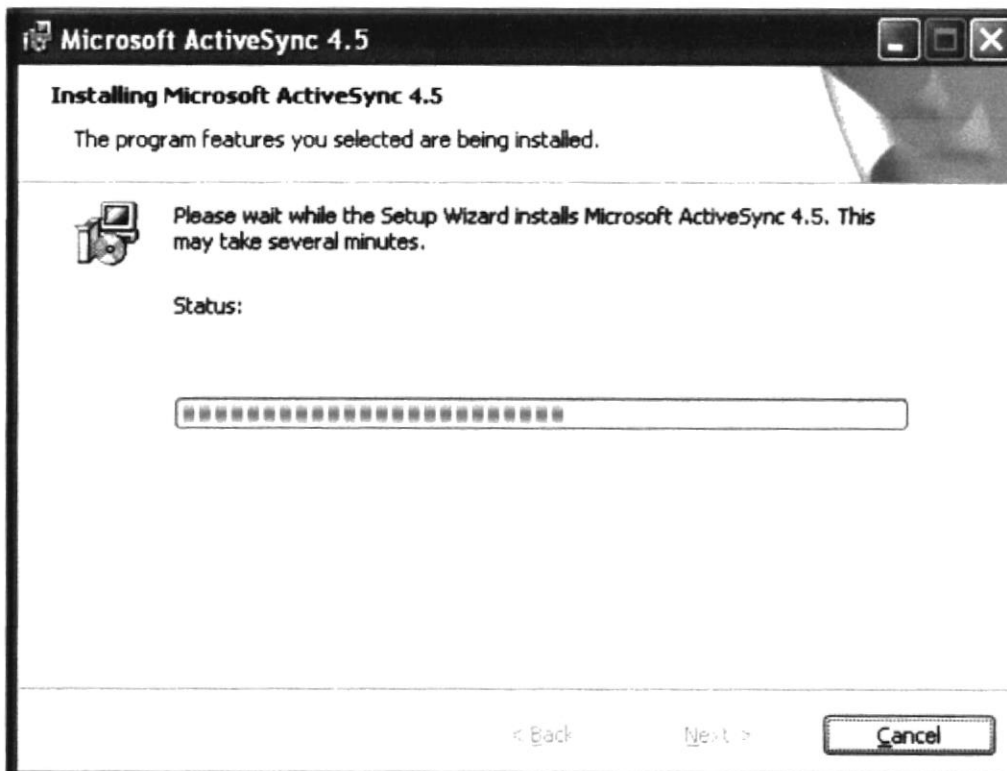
Microsoft ActiveSync 4.5

Installing Microsoft ActiveSync 4.5

The program features you selected are being installed.

Please wait while the Setup Wizard installs Microsoft ActiveSync 4.5. This may take several minutes.

Status:

< Back

Next >

Cancel